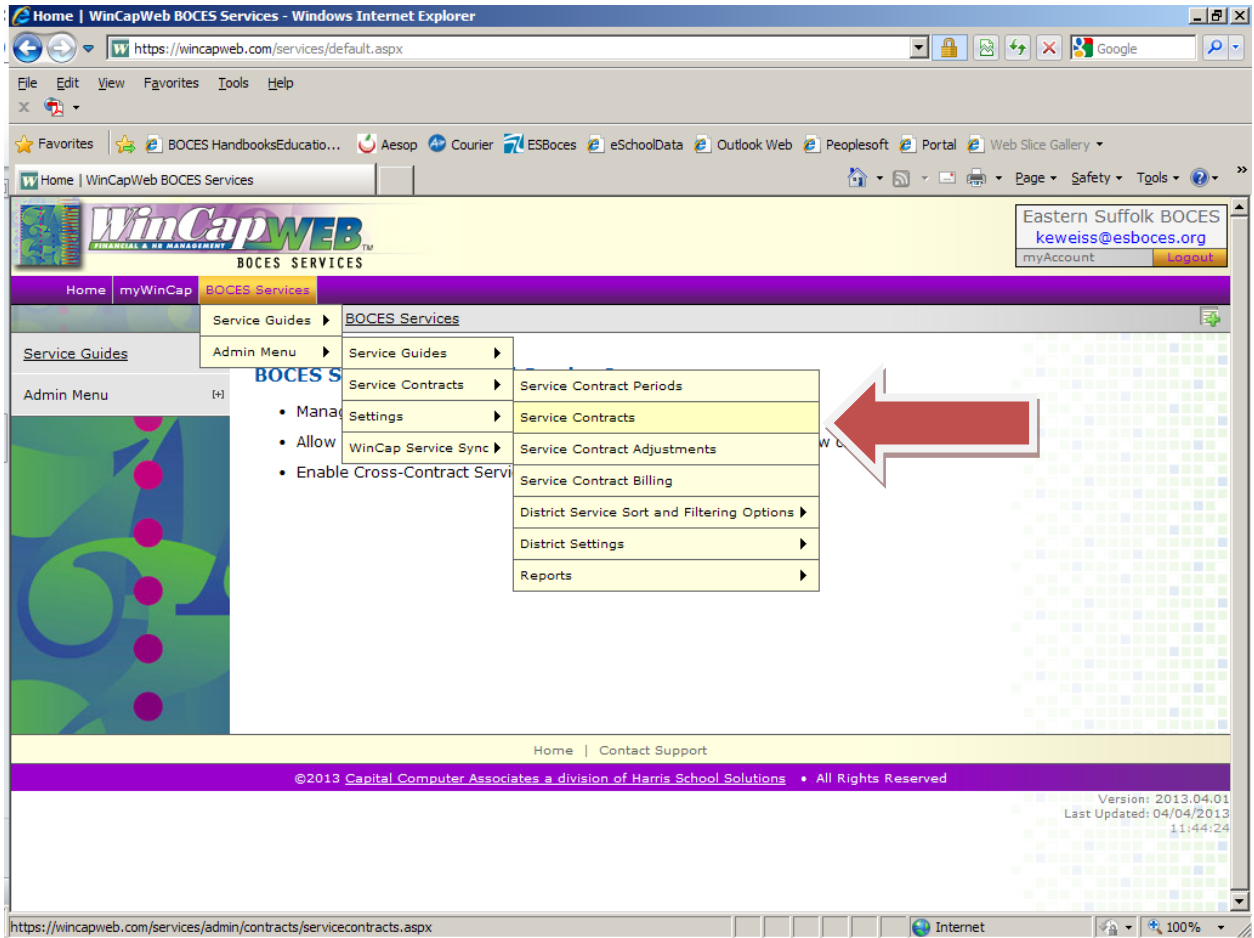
Home | WinCapWeb BOCES Services - Windows Internet Explorer

https://wincapweb.com/services/default.aspx

Google

File Edit View Favorites Tools Help

Favorites | BOCES HandbooksEducatio... Aesop Courier ESBoces eSchoolData Outlook Web Peoplesoft Portal Web Slice Gallery

Home | WinCapWeb BOCES Services

Page ▾ Safety ▾ Tools ▾

WinCapWEB FINANCIAL & HR MANAGEMENT BOCES SERVICES

Eastern Suffolk BOCES
keweiss@esboces.org
myAccount Logout

Home | myWinCap | BOCES Services

Service Guides
Admin Menu

BOCES Services

Service Guides
Admin Menu [+]

BOCES S

• Manag
• Allow
• Enable Cross-Contract Servi

Service Guides
Service Contracts
Settings
WinCap Service Sync

Service Contract Periods
Service Contracts
Service Contract Adjustments
Service Contract Billing
District Service Sort and Filtering Options
District Settings
Reports

Home | Contact Support

©2013 Capital Computer Associates a division of Harris School Solutions • All Rights Reserved

Version: 2013.04.01
Last Updated: 04/04/2013
11:44:24

https://wincapweb.com/services/admin/contracts/servicecontracts.aspx

Internet

100%